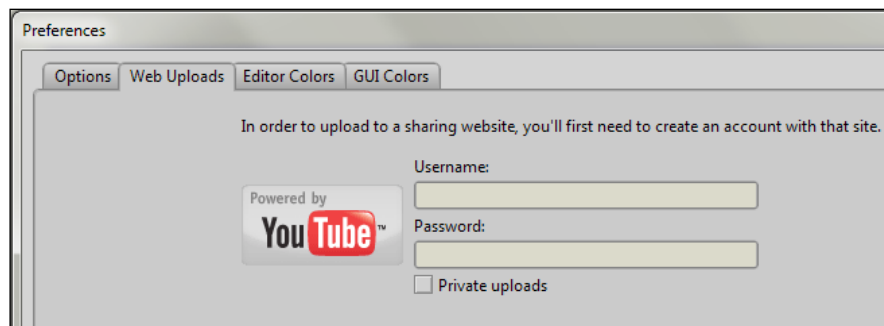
Preferences

Options | Web Uploads | Editor Colors | GUI Colors

In order to upload to a sharing website, you'll first need to create an account with that site.

Powered by
YouTube™

Username:

Password:

Private uploads